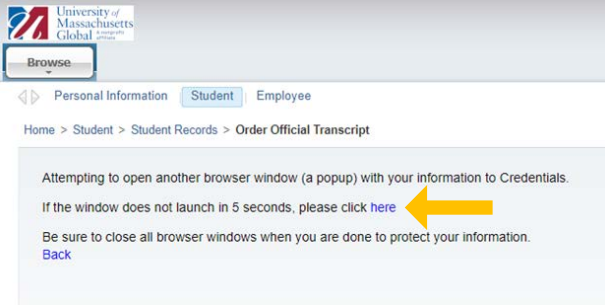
University of Massachusetts Global a nonprofit affiliate

Browse

Personal Information Student Employee

Home > Student > Student Records > Order Official Transcript

Attempting to open another browser window (a popup) with your information to Credentials.

If the window does not launch in 5 seconds, please click here

Be sure to close all browser windows when you are done to protect your information.
Back